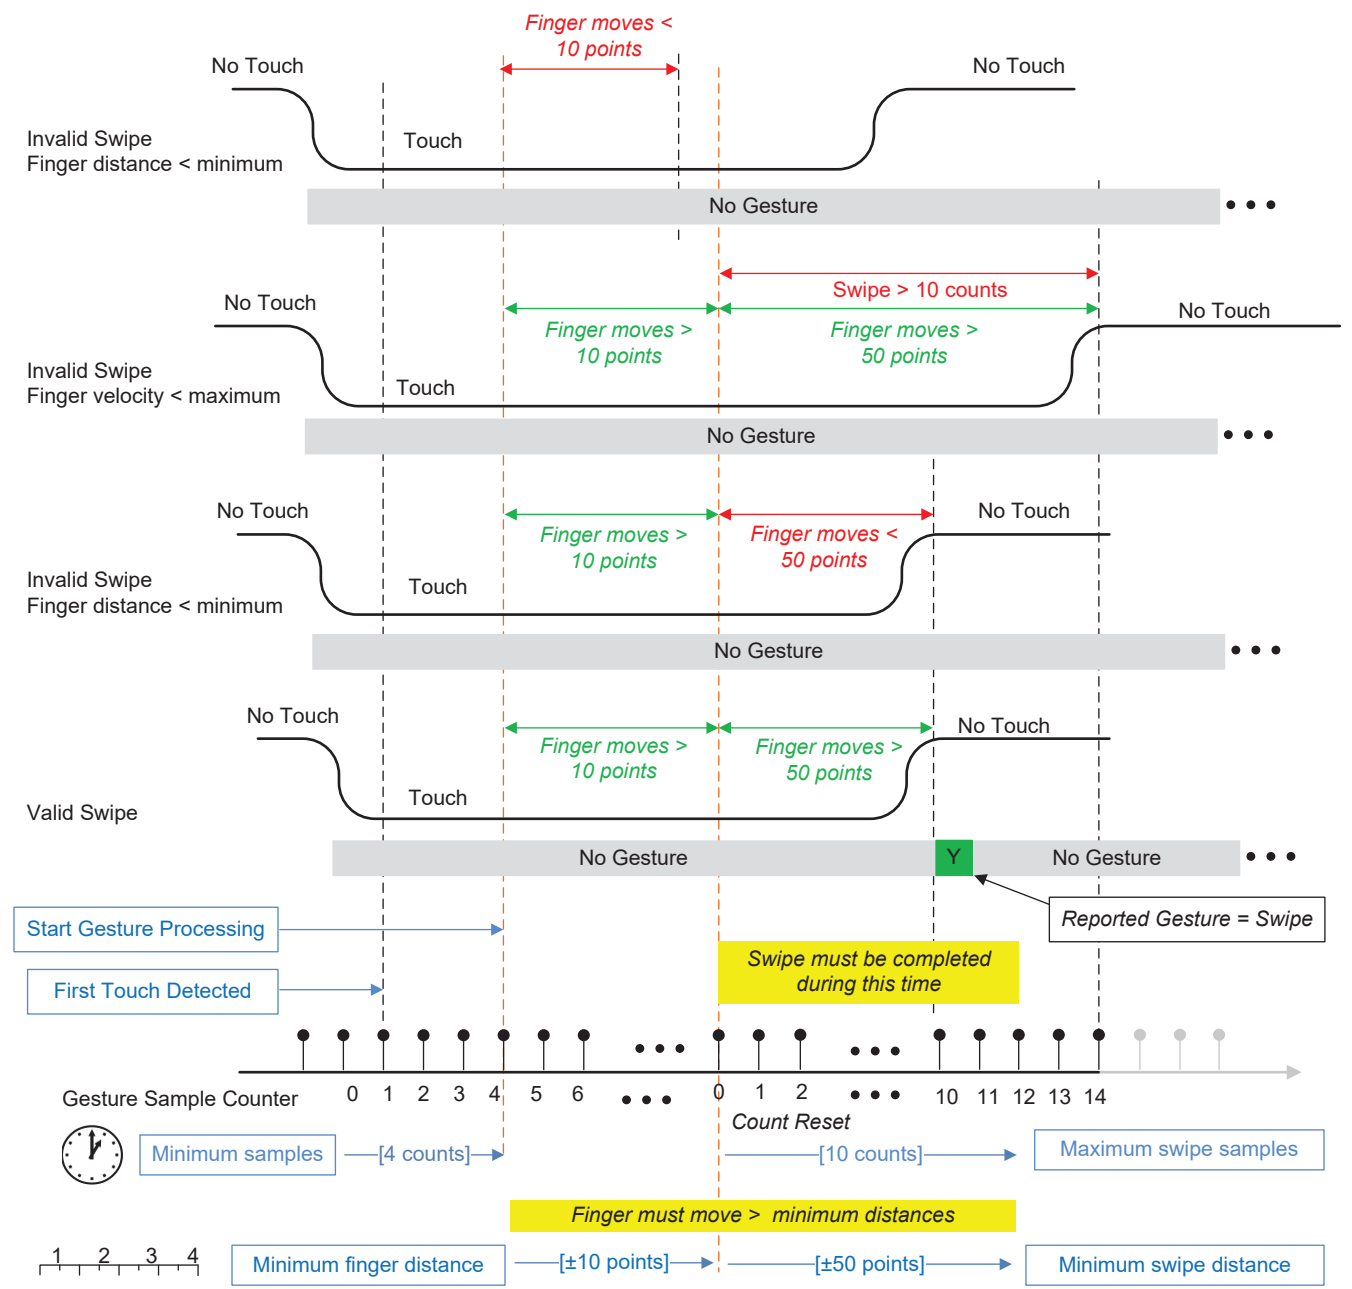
Finger moves < 10 points

No Touch

No Touch

Invalid Swipe
Finger distance < minimum

Touch

No Gesture

Swipe > 10 counts

No Touch

Finger moves > 10 points

Finger moves > 50 points

No Touch

Invalid Swipe
Finger velocity < maximum

Touch

No Gesture

No Touch

Finger moves > 10 points

Finger moves < 50 points

No Touch

Invalid Swipe
Finger distance < minimum

Touch

No Gesture

No Touch

Finger moves > 10 points

Finger moves > 50 points

No Touch

Valid Swipe

Touch

No Gesture

Y

No Gesture

Start Gesture Processing

Reported Gesture = Swipe

First Touch Detected

Swipe must be completed during this time

Gesture Sample Counter 0 1 2 3 4 5 6 0 1 2 10 11 12 13 14

Count Reset

Minimum samples

[4 counts]

[10 counts]

Maximum swipe samples

Finger must move > minimum distances

1 2 3 4

Minimum finger distance

[±10 points]

[±50 points]

Minimum swipe distance